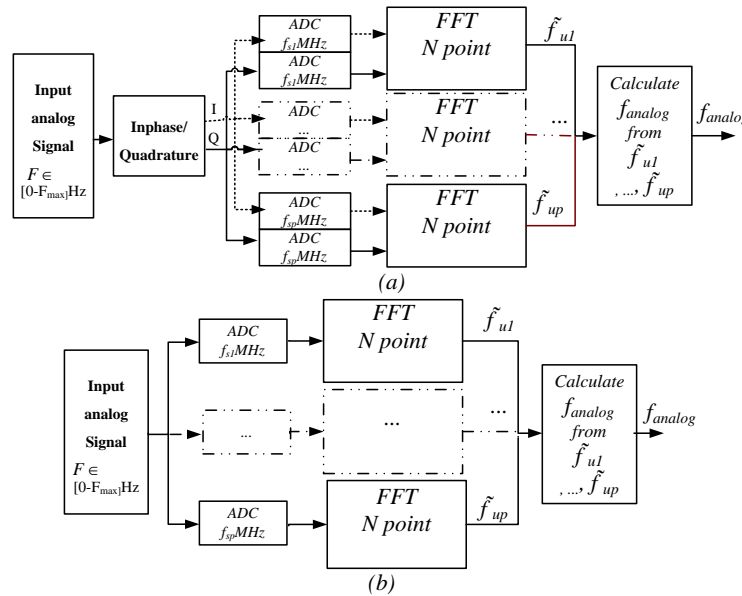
Input analog Signal
$F \in$ [0-F$_{max}$]Hz

Inphase/ Quadrature

I

Q

ADC $f_{s1}MHz$

ADC $f_{s1}MHz$

ADC ...

ADC ...

ADC $f_{sp}MHz$

ADC $f_{sp}MHz$

FFT N point

FFT N point

FFT N point

$\tilde{f}_{u1}$

...

$\tilde{f}_{up}$

Calculate $f_{analog}$ from $\tilde{f}_{u1}$ , ..., $\tilde{f}_{up}$

$f_{analo}$

(a)

Input analog Signal
$F \in$ [0-F$_{max}$]Hz

ADC $f_{s1}MHz$

...

ADC $f_{sp}MHz$

FFT N point

...

FFT N point

$\tilde{f}_{u1}$

...

$\tilde{f}_{up}$

Calculate $f_{analog}$ from $\tilde{f}_{u1}$ , ..., $\tilde{f}_{up}$

$f_{analog}$

(b)